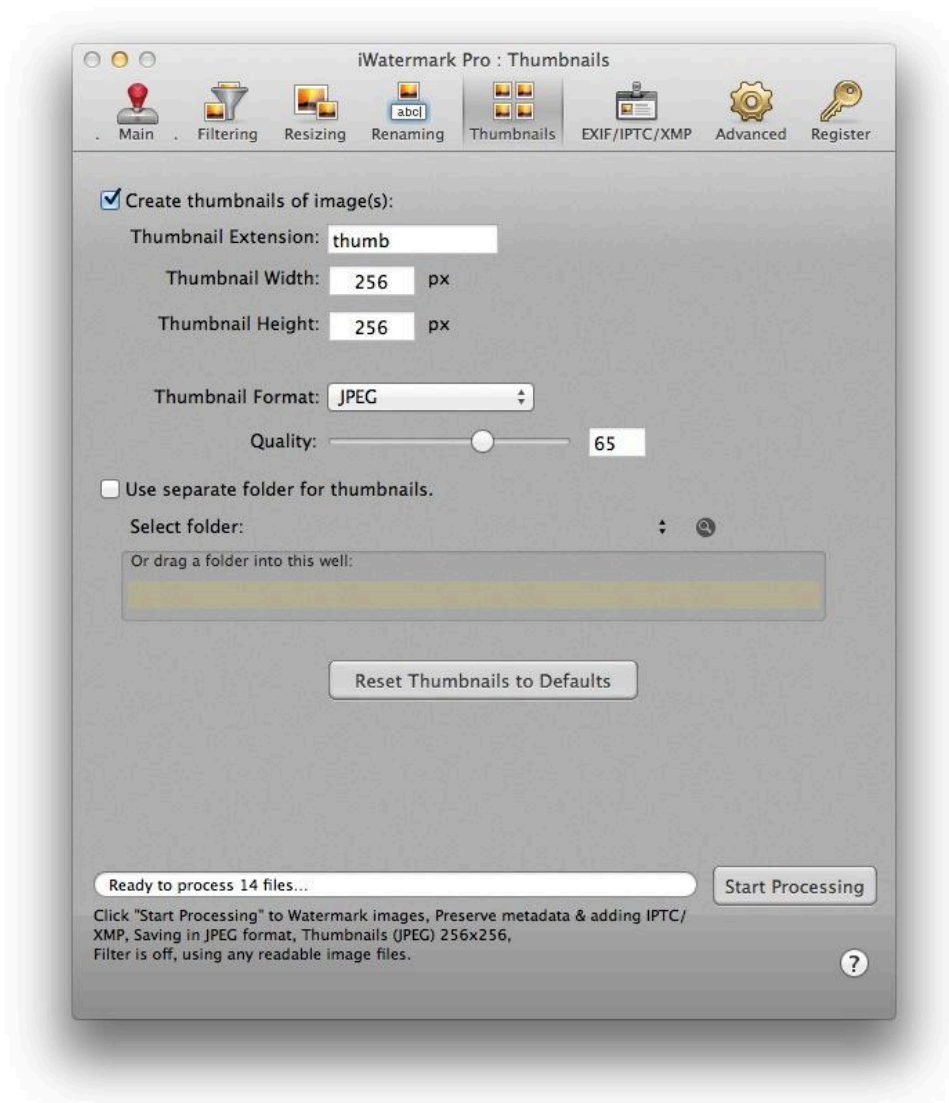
iWatermark Pro : Thumbnails

. Main . Filtering Resizing abc Renaming Thumbnails EXIF/IPTC/XMP Advanced Register

Create thumbnails of image(s):

Thumbnail Extension: thumb

Thumbnail Width: 256 px

Thumbnail Height: 256 px

Thumbnail Format: JPEG

Quality: 65

Use separate folder for thumbnails.

Select folder:

Or drag a folder into this well:

Reset Thumbnails to Defaults

Ready to process 14 files...

Start Processing

Click "Start Processing" to Watermark images, Preserve metadata & adding IPTC/XMP, Saving in JPEG format, Thumbnails (JPEG) 256x256,
Filter is off, using any readable image files.

?